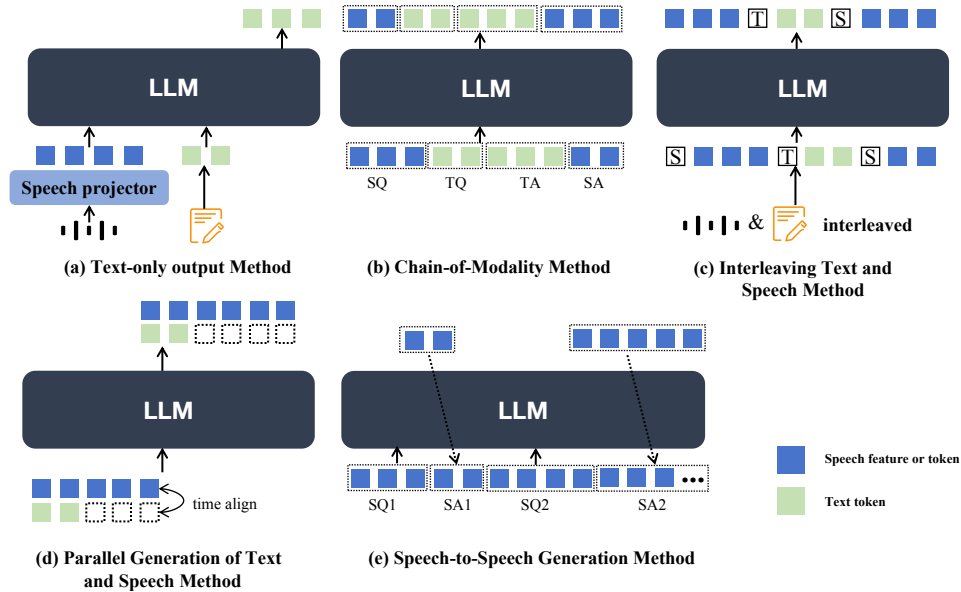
LLM

Speech projector

(a) Text-only output Method

LLM

SQ TQ TA SA

(b) Chain-of-Modality Method

T S

LLM

S T S

& interleaved

(c) Interleaving Text and Speech Method

LLM

time align

(d) Parallel Generation of Text and Speech Method

LLM

SQ1 SA1 SQ2 SA2

(e) Speech-to-Speech Generation Method

Speech feature or token

Text token